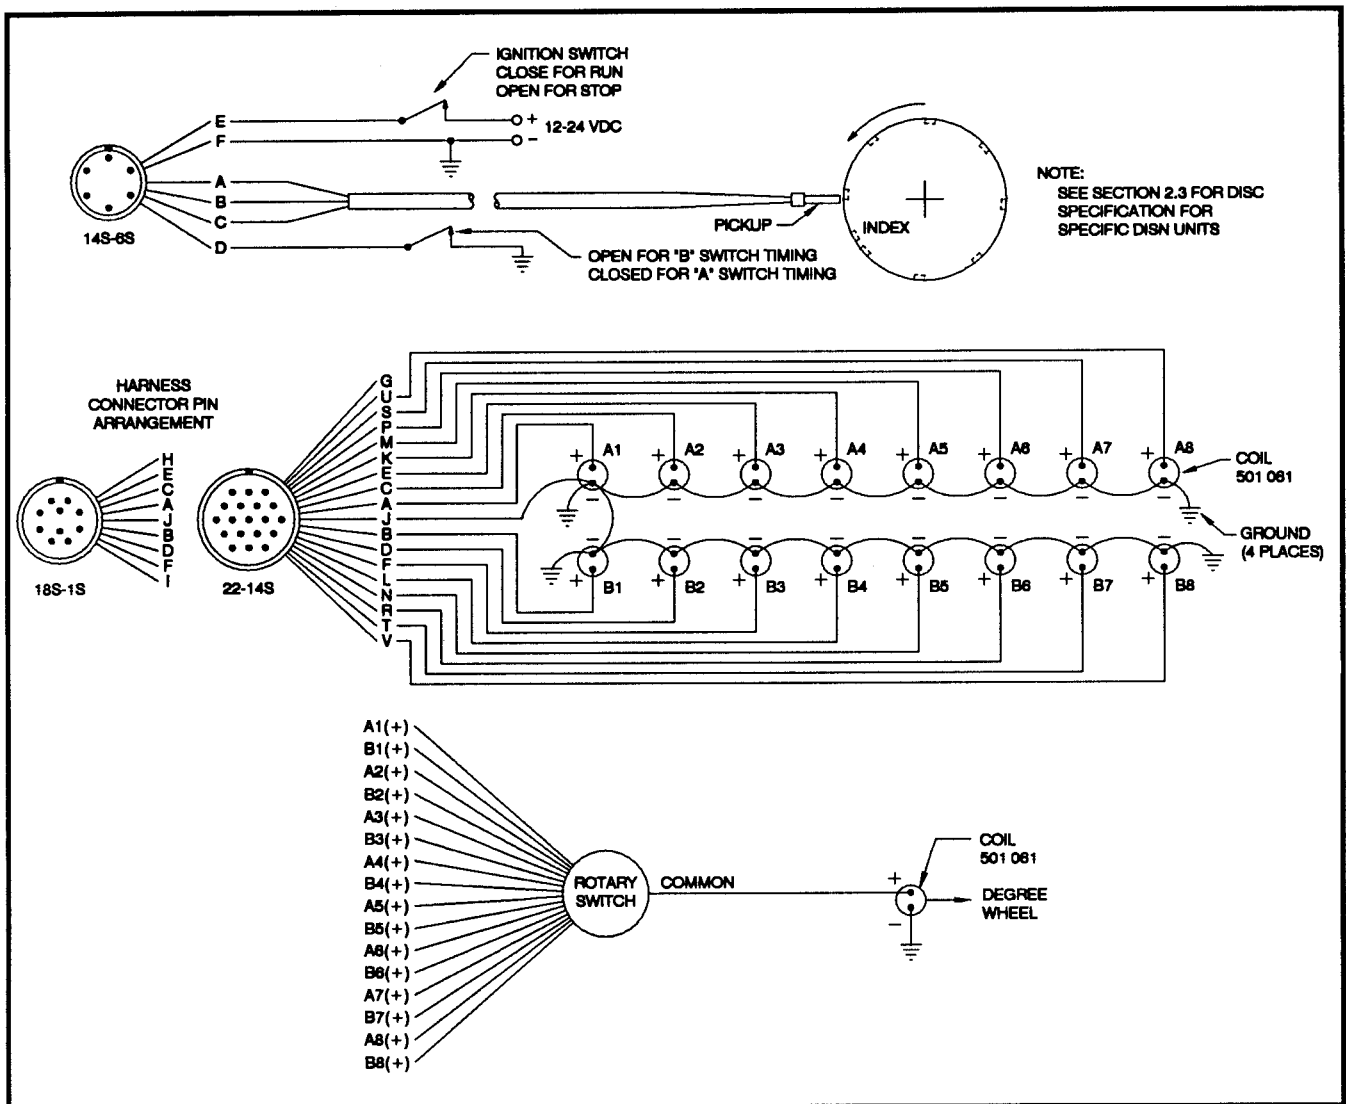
IGNITION SWITCH
CLOSE FOR RUN
OPEN FOR STOP

E
F
A
B
C
D

+ 12-24 VDC
−

14S-6S

PICKUP

INDEX

NOTE:
SEE SECTION 2.3 FOR DISC SPECIFICATION FOR SPECIFIC DISN UNITS

OPEN FOR "B" SWITCH TIMING
CLOSED FOR "A" SWITCH TIMING

HARNESS CONNECTOR PIN ARRANGEMENT

H
E
C
A
J
B
D
F
I

18S-1S

G
U
S
P
M
K
E
C
A
J
B
D
F
L
N
R
T
V

22-14S

A1
A2
A3
A4
A5
A6
A7
A8

COIL
501 061

GROUND
(4 PLACES)

B1
B2
B3
B4
B5
B6
B7
B8

A1(+)
B1(+)
A2(+)
B2(+)
A3(+)
B3(+)
A4(+)
B4(+)
A5(+)
B5(+)
A6(+)
B6(+)
A7(+)
B7(+)
A8(+)
B8(+)

ROTARY SWITCH

COMMON

COIL
501 061

DEGREE WHEEL